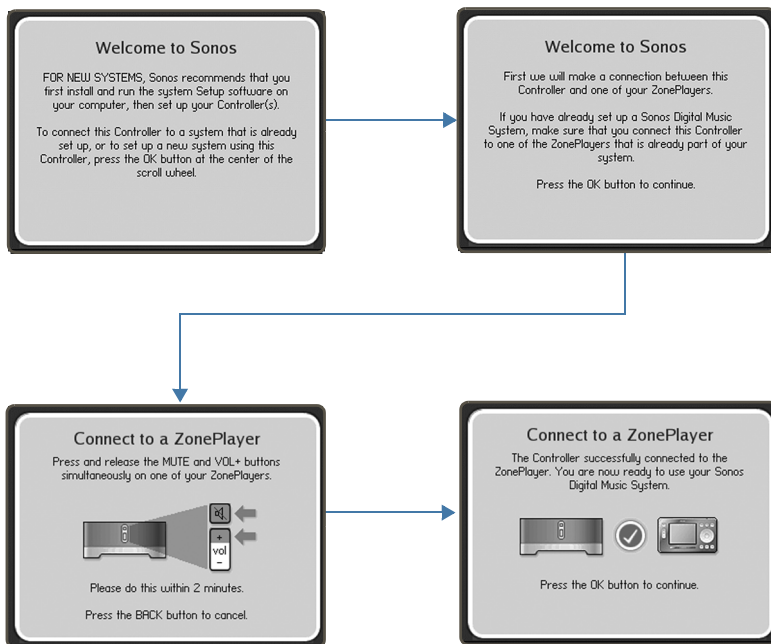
Welcome to Sonos

FOR NEW SYSTEMS, Sonos recommends that you first install and run the system Setup software on your computer, then set up your Controller(s).

To connect this Controller to a system that is already set up, or to set up a new system using this Controller, press the OK button at the center of the scroll wheel.

Welcome to Sonos

First we will make a connection between this Controller and one of your ZonePlayers.

If you have already set up a Sonos Digital Music System, make sure that you connect this Controller to one of the ZonePlayers that is already part of your system.

Press the OK button to continue.

Connect to a ZonePlayer

Press and release the MUTE and VOL+ buttons simultaneously on one of your ZonePlayers.

+
vol
−

Please do this within 2 minutes.

Press the BACK button to cancel.

Connect to a ZonePlayer

The Controller successfully connected to the ZonePlayer. You are now ready to use your Sonos Digital Music System.

Press the OK button to continue.